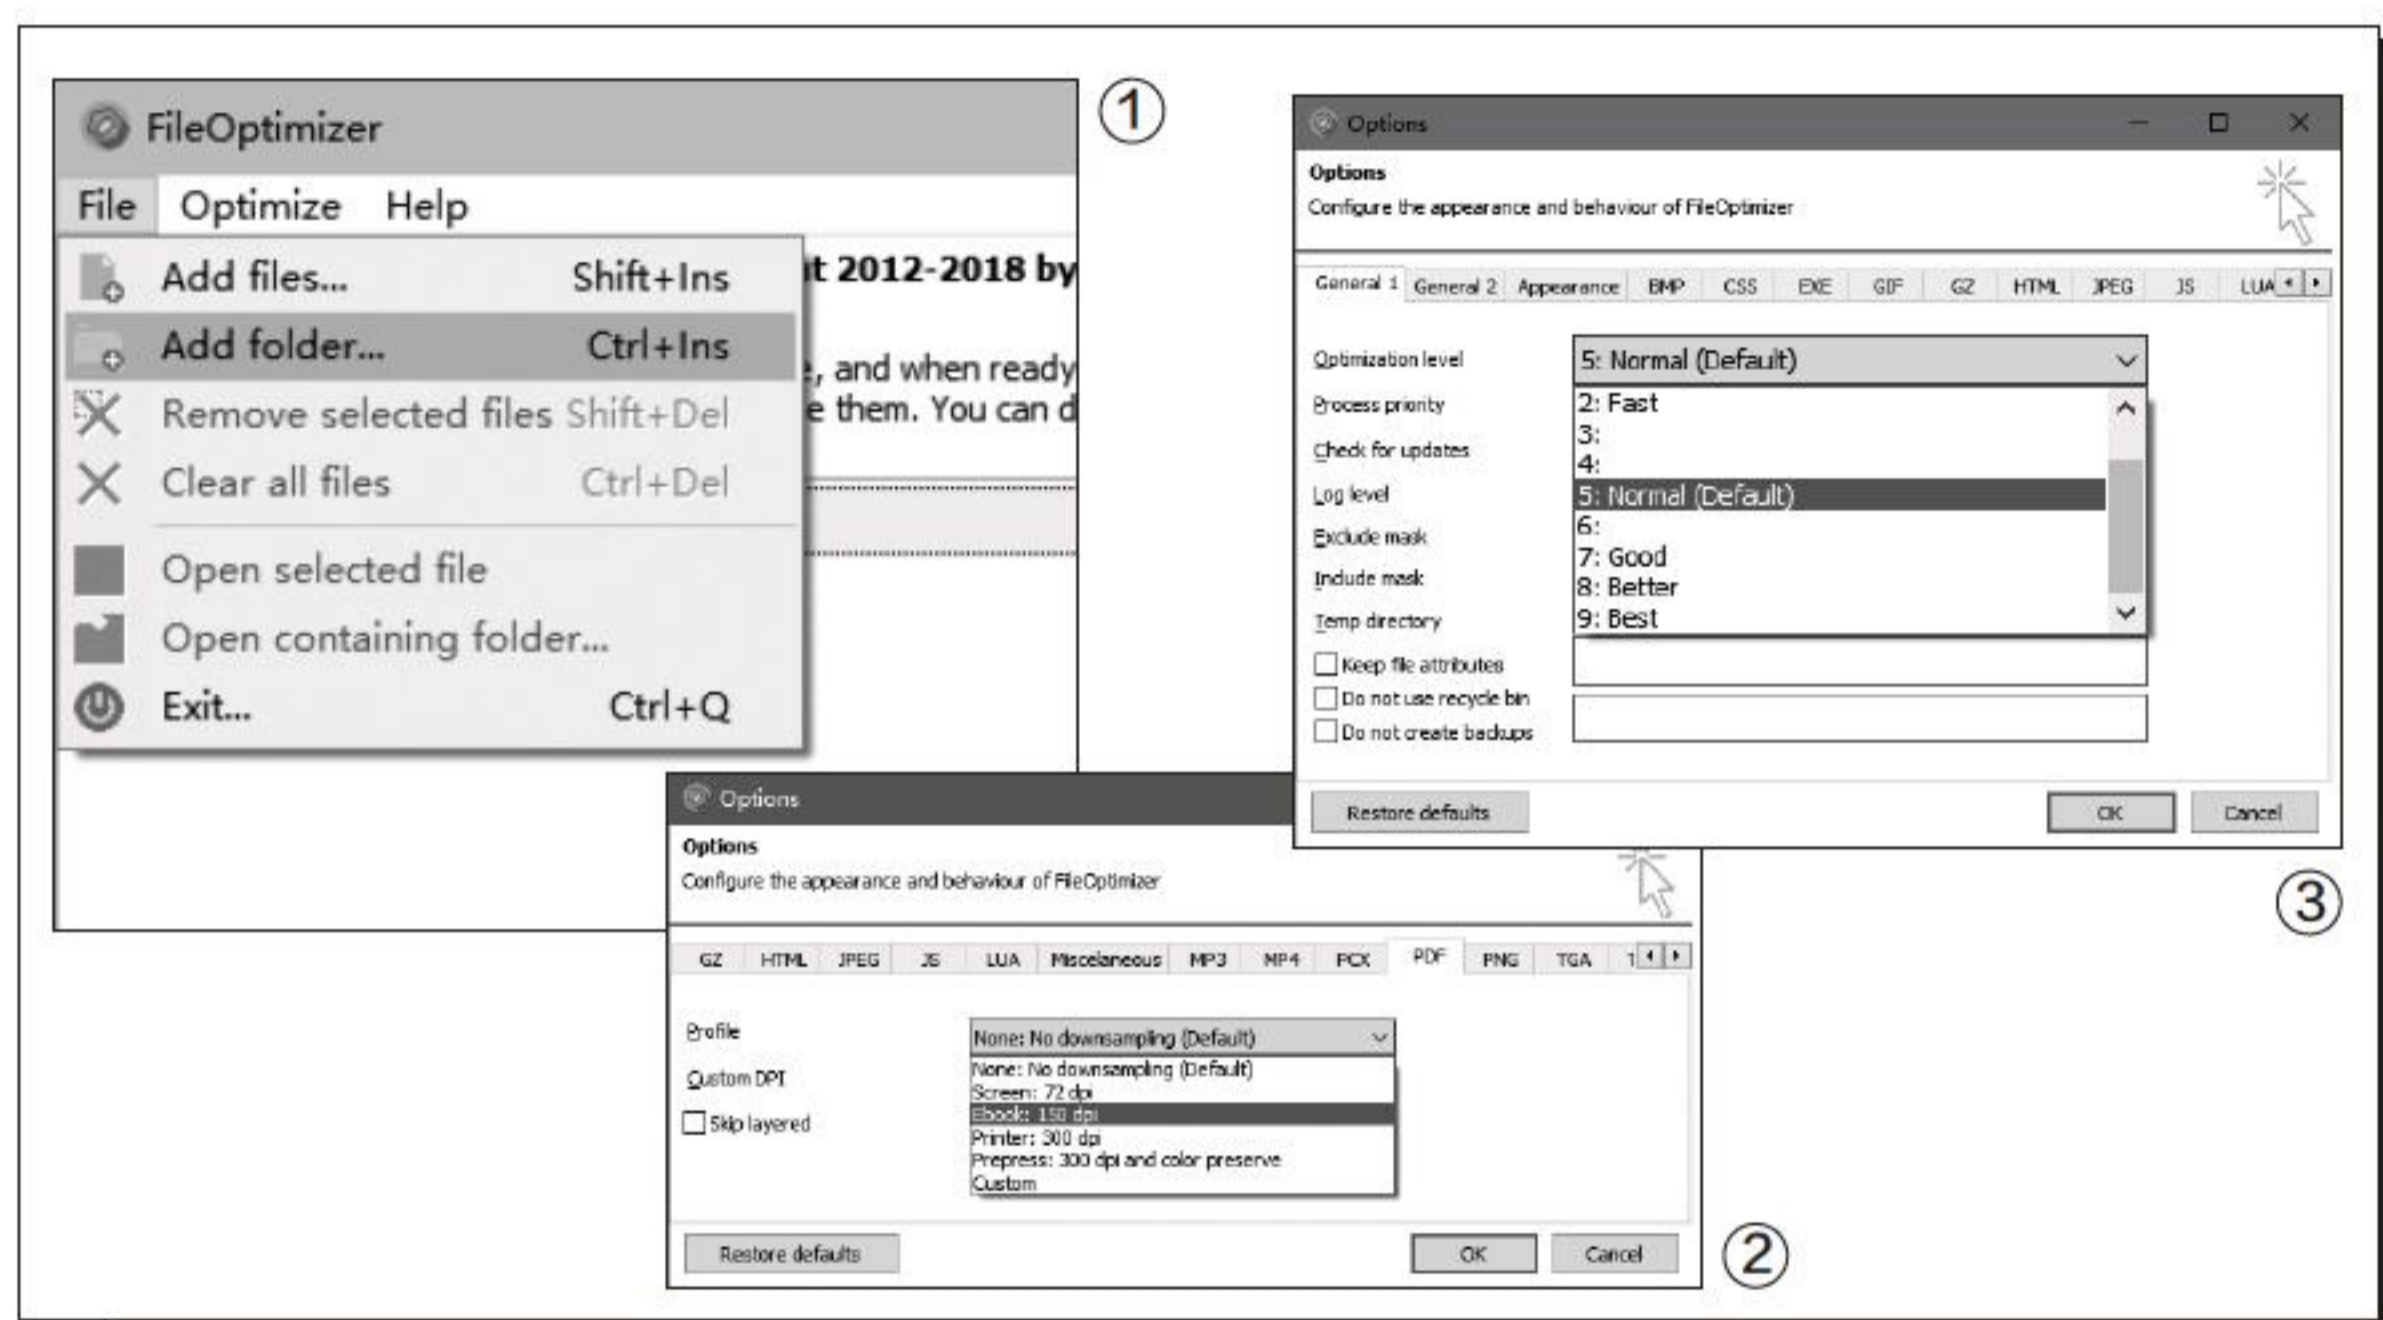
FileOptimizer

File Optimize Help

Add files... Shift+Ins
Add folder... Ctrl+Ins
Remove selected files Shift+Del
Clear all files Ctrl+Del
Open selected file
Open containing folder...
Exit... Ctrl+Q

t 2012-2018 by
, and when ready
e them. You can d

①

Options

Options
Configure the appearance and behaviour of FileOptimizer

General 1 | General 2 | Appearance | BMP | CSS | EXE | GIF | GZ | HTML | JPEG | JS | LUA

Optimization level
Process priority
Check for updates
Log level
Exclude mask
Include mask
Temp directory
Keep file attributes
Do not use recycle bin
Do not create backups

5: Normal (Default)
2: Fast
3:
4:
5: Normal (Default)
6:
7: Good
8: Better
9: Best

Restore defaults OK Cancel

③

Options

Options
Configure the appearance and behaviour of FileOptimizer

GZ | HTML | JPEG | JS | LUA | Miscelaneous | MP3 | MP4 | PCX | PDF | PNG | TGA | T

Profile
Custom DPI
Skip layered

None: No downsampling (Default)
None: No downsampling (Default)
Screen: 72 dpi
Ebook: 150 dpi
Printer: 300 dpi
Prepress: 300 dpi and color preserve
Custom

Restore defaults OK Cancel

②